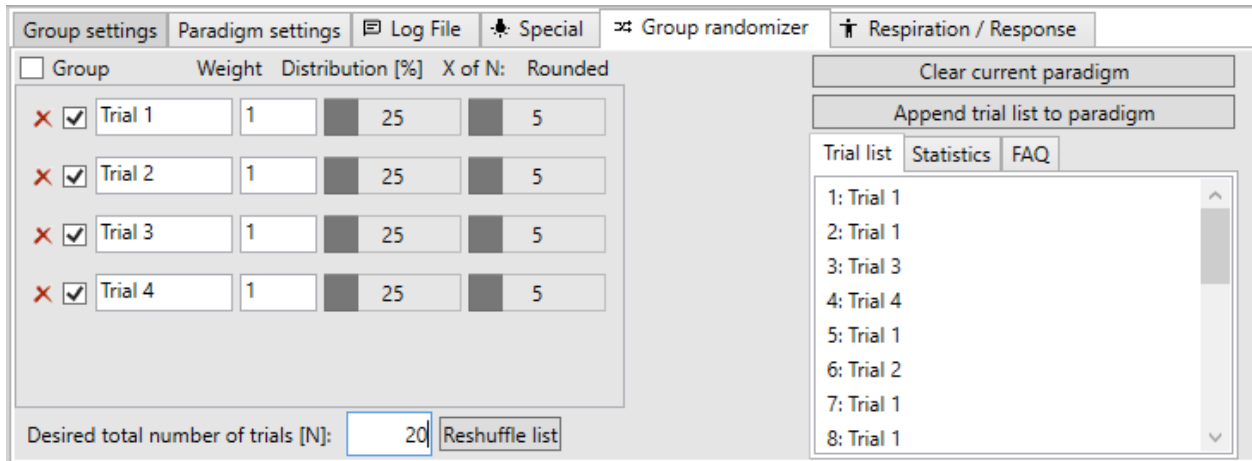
Group settings | Paradigm settings | Log File | Special | Group randomizer | Respiration / Response

Group Weight Distribution [%] X of N: Rounded

| | | | |
|---|---|---|---|
| Trial 1 | 1 | 25 | 5 |
| Trial 2 | 1 | 25 | 5 |
| Trial 3 | 1 | 25 | 5 |
| Trial 4 | 1 | 25 | 5 |

Desired total number of trials [N]: 20 Reshuffle list

Clear current paradigm

Append trial list to paradigm

Trial list | Statistics | FAQ

1: Trial 1
2: Trial 1
3: Trial 3
4: Trial 4
5: Trial 1
6: Trial 2
7: Trial 1
8: Trial 1